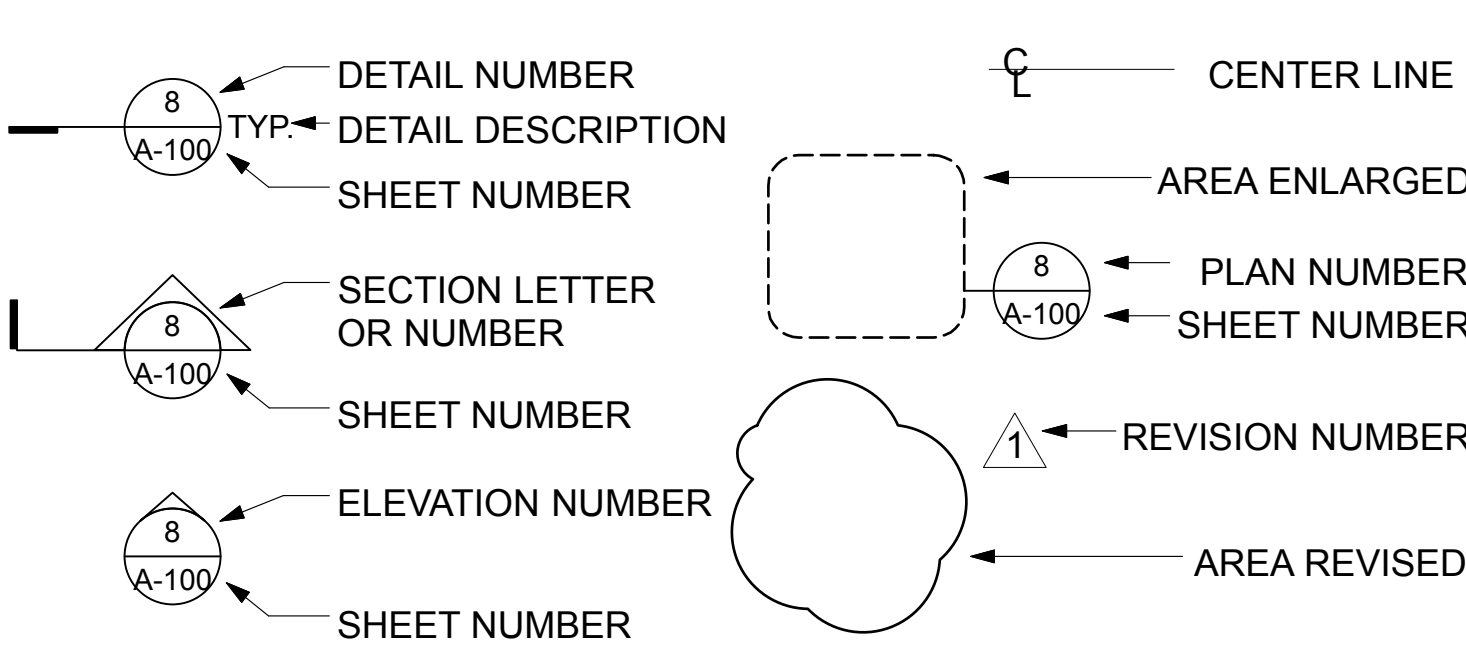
8
A-100
TYP.
DETAIL NUMBER
DETAIL DESCRIPTION
SHEET NUMBER

8
A-100
SECTION LETTER OR NUMBER
SHEET NUMBER

8
A-100
ELEVATION NUMBER
SHEET NUMBER

C L
CENTER LINE

AREA ENLARGED
8
A-100
PLAN NUMBER
SHEET NUMBER

1
REVISION NUMBER
AREA REVISED